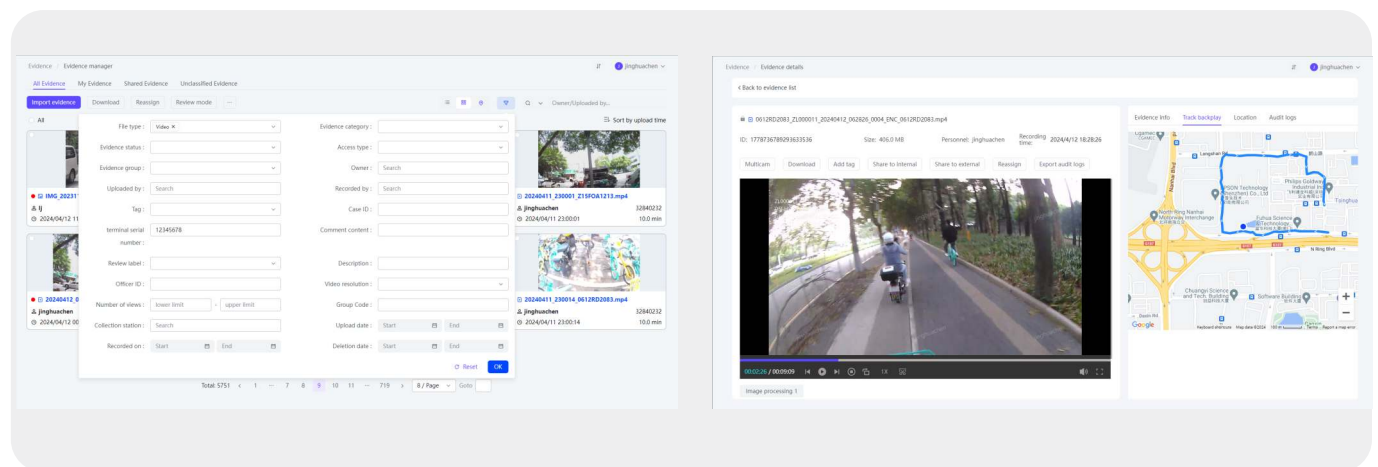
Evidence / Evidence manager

jinghuachen

All Evidence My Evidence Shared Evidence Unclassified Evidence

Import evidence Download Reassign Review mode ···

Owner/Uploaded by...

All

Sort by upload time

IMG_20231

lj

2024/04/12 11

20240412_0

jinghuachen

2024/04/12 00

File type : Video ×

Evidence category :

Evidence status :

Access type :

Evidence group :

Owner : Search

Uploaded by : Search

Recorded by : Search

Tag :

Case ID :

terminal serial number : 12345678

Comment content :

Review label :

Description :

Officer ID :

Video resolution :

Number of views : lower limit - upper limit

Group Code :

Collection station : Search

Upload date : Start End

Recorded on : Start End

Deletion date : Start End

Reset OK

20240411_230001_Z15FOA1213.mp4

jinghuachen 32840232

2024/04/11 23:00:01 10.0 min

20240411_230014_0612RD2083.mp4

jinghuachen 32840232

2024/04/11 23:00:14 10.0 min

Total: 5751 < 1 ··· 7 8 9 10 11 ··· 719 > 8 / Page Goto

Evidence / Evidence details

jinghuachen

< Back to evidence list

0612RD2083_ZL000011_20240412_062826_0004_ENC_0612RD2083.mp4

ID: 1778736785929633536 Size: 406.0 MB Personnel: jinghuachen Recording time: 2024/4/12 18:28:26

Multicam Download Add tag Share to internal Share to external Reassign Export audit logs

00:02:26 / 00:09:09 1X

Image processing 1

Evidence info Track backplay Location Audit logs

Langshan Rd

Nanhai Blvd

North Nanhai Interchange

PSON Technology (Shenzhen) Co., Ltd

Philips Goldway Industrial Inc

Fuhua Science Technology

Tanghu

N Ring Blvd

Chuangxi Science and Tech. Building

Software Building

Google

Keyboard shortcuts Map data ©2024 Terms Report a map error